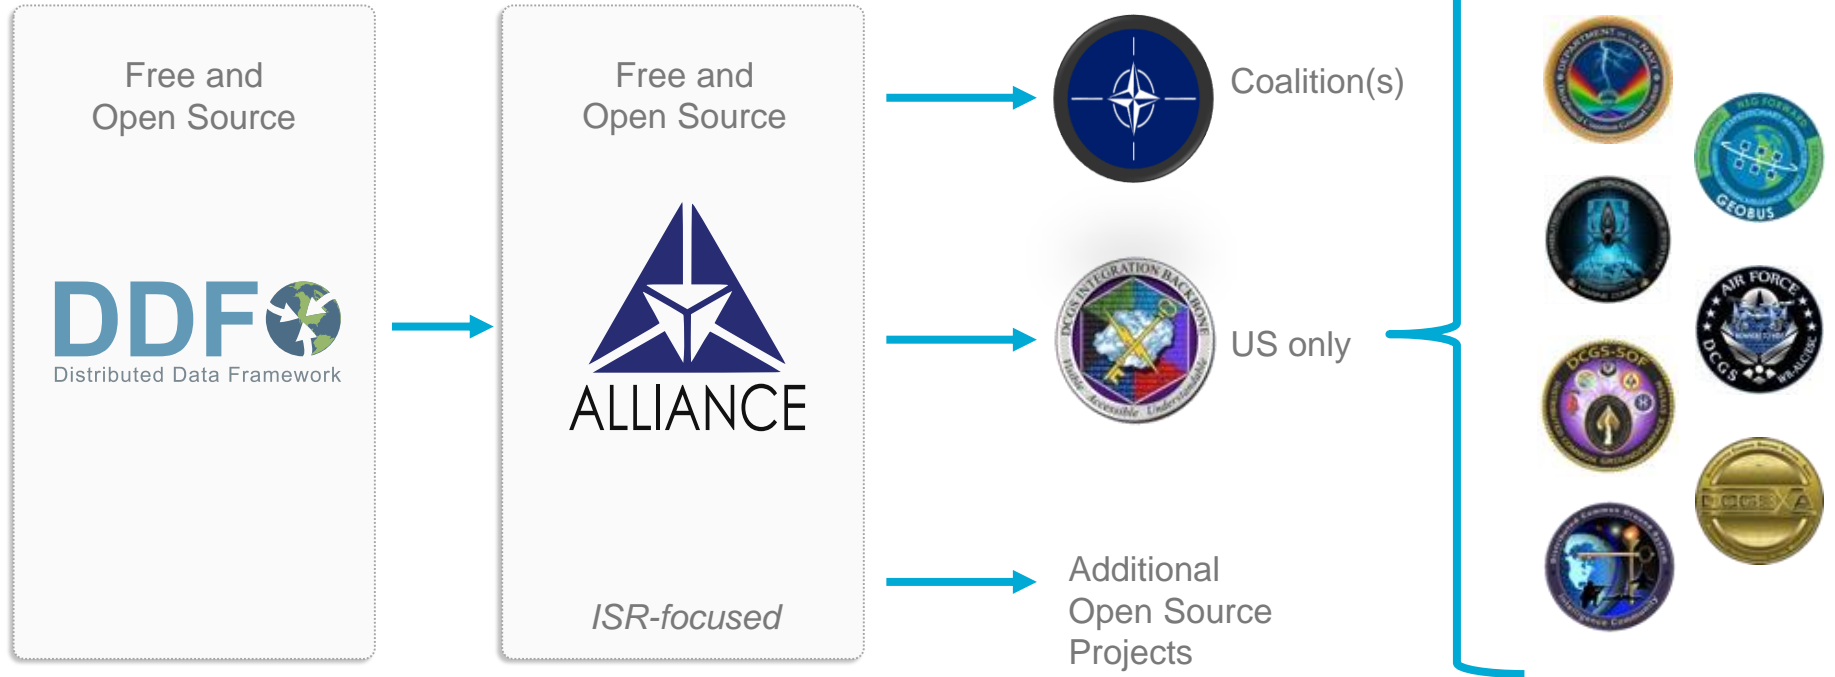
Free and
Open Source

DDF
Distributed Data Framework

Free and
Open Source

ALLIANCE

ISR-focused

Coalition(s)

DCGS INTEGRATION BACKBONE
Visible Accessible Understandable

US only

Additional
Open Source
Projects

DEPARTMENT OF THE NAVY

NSG FORWARD
GEOBUS

AIR FORCE
DCGS

DCGS-SOF

DCGS-A

Intelligence Community